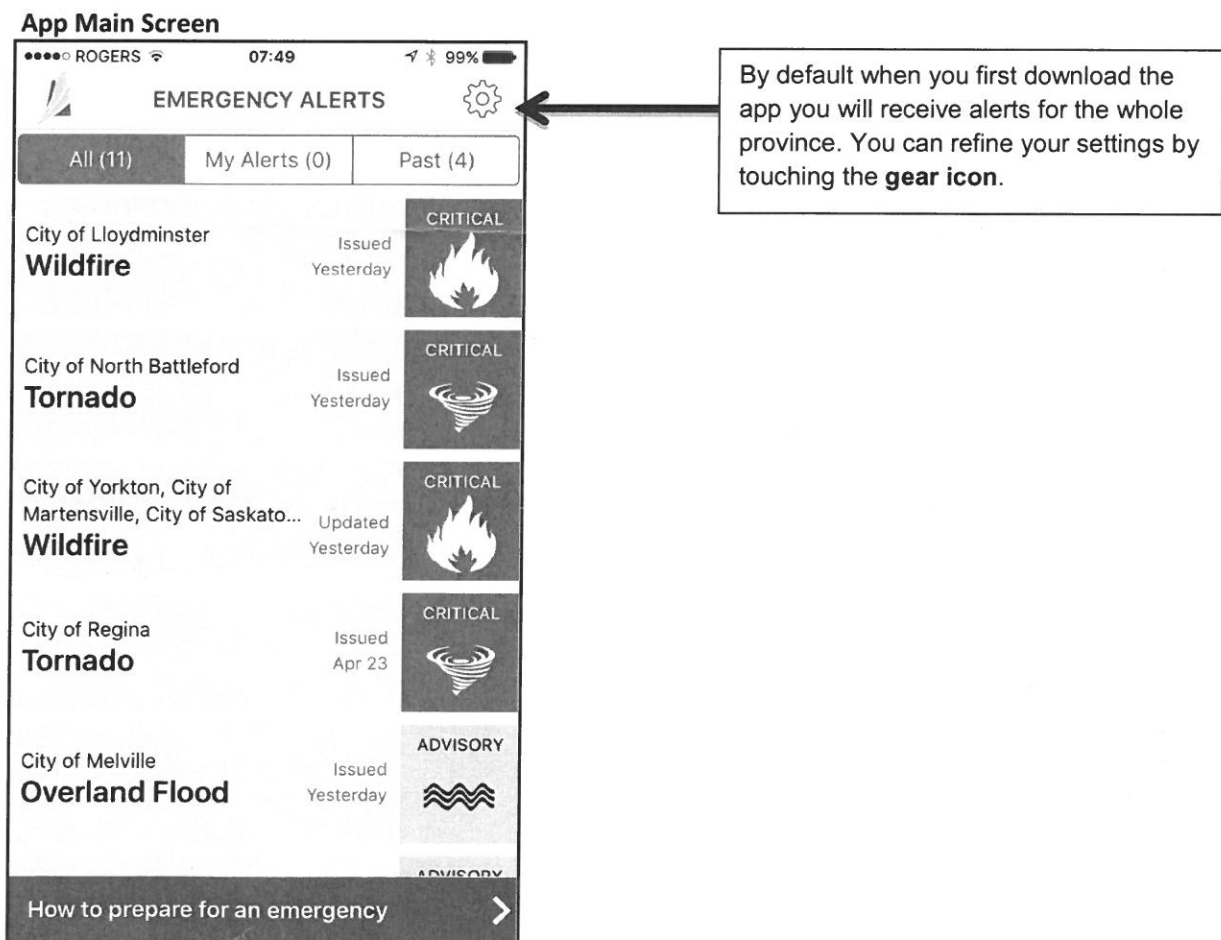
App Main Screen

●●●●○ ROGERS 07:49 99%

EMERGENCY ALERTS

All (11) My Alerts (0) Past (4)

City of Lloydminster
Wildfire
Issued Yesterday
CRITICAL

City of North Battleford
Tornado
Issued Yesterday
CRITICAL

City of Yorkton, City of Martensville, City of Saskato...
Wildfire
Updated Yesterday
CRITICAL

City of Regina
Tornado
Issued Apr 23
CRITICAL

City of Melville
Overland Flood
Issued Yesterday
ADVISORY

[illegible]

How to prepare for an emergency

By default when you first download the app you will receive alerts for the whole province. You can refine your settings by touching the **gear icon**.